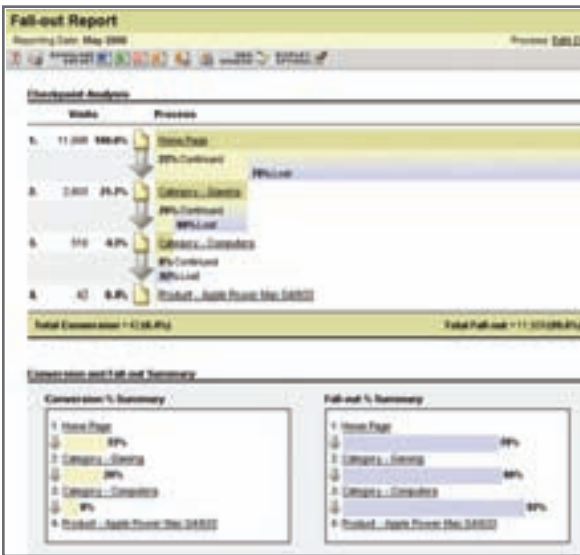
Fall-out Report

Reporting Date: May 2008

Process: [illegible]

Checkpoint Analysis

| | Visits | | Process |
|---|---|---|---|
| 1. | 11,000 | 100.0% | Home Page |
| | | | 25% Continued |
| | | | 75% Lost |
| 2. | 2,800 | 25.0% | Category - Gaming |
| | | | 20% Continued |
| | | | 80% Lost |
| 3. | 510 | 4.5% | Category - Computers |
| | | | 8% Continued |
| | | | 92% Lost |
| 4. | 42 | 0.4% | Product - Apple Power Mac G4800 |

Total Conversion = 42 (0.4%)

Total Fall-out = 11,000 (99.6%)

Conversion and Fall-out Summary

Conversion % Summary

1. Home Page
25%
2. Category - Gaming
20%
3. Category - Computers
8%
4. Product - Apple Power Mac G4800

Fall-out % Summary

1. Home Page
75%
2. Category - Gaming
80%
3. Category - Computers
92%
4. Product - Apple Power Mac G4800